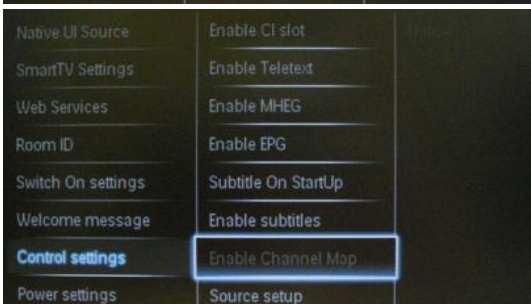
Native UI Source
SmartTV Settings
Web Services
Room ID
Switch On settings
Welcome message
Control settings
Power settings

Enable CI slot
Enable Teletext
Enable MHEG
Enable EPG
Subtitle On StartUp
Enable subtitles
Enable Channel Map
Source setup

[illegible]